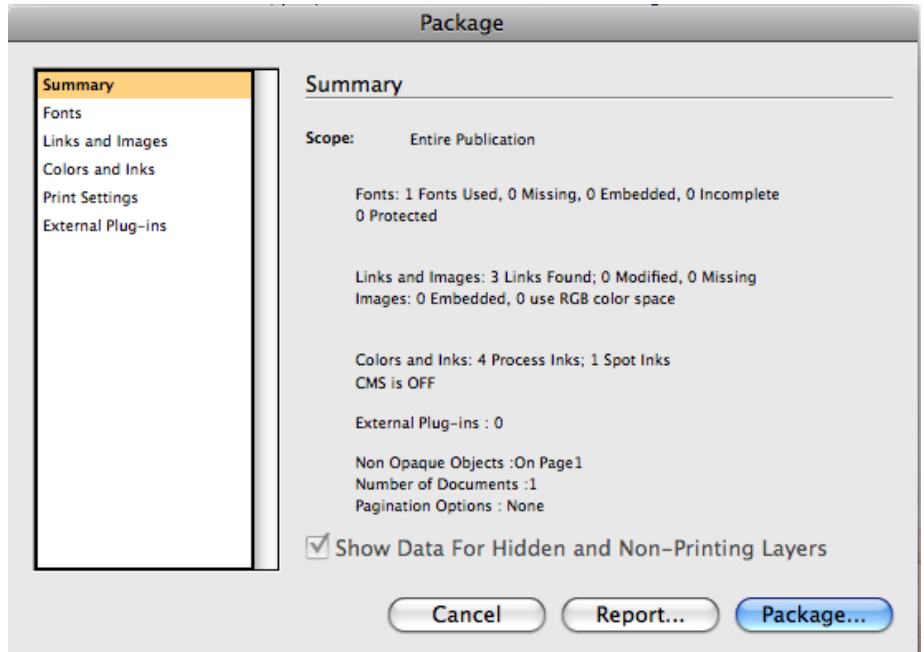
Package

Summary
Fonts
Links and Images
Colors and Inks
Print Settings
External Plug-ins

Summary

Scope: Entire Publication

Fonts: 1 Fonts Used, 0 Missing, 0 Embedded, 0 Incomplete
0 Protected

Links and Images: 3 Links Found; 0 Modified, 0 Missing
Images: 0 Embedded, 0 use RGB color space

Colors and Inks: 4 Process Inks; 1 Spot Inks
CMS is OFF

External Plug-ins : 0

Non Opaque Objects :On Page1
Number of Documents :1
Pagination Options : None

Show Data For Hidden and Non-Printing Layers

Cancel
Report...
Package...